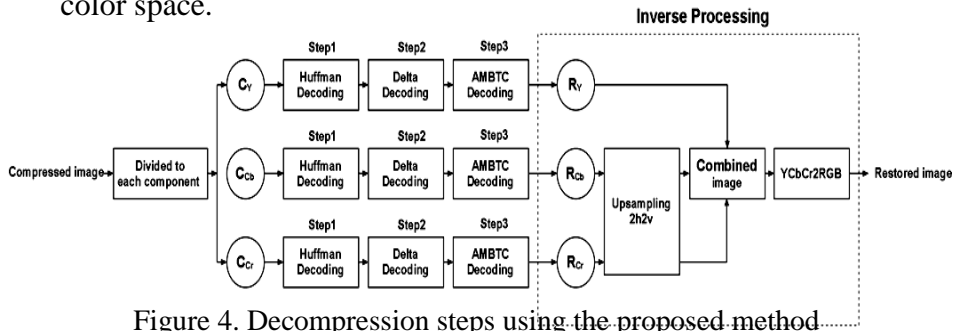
color space.

Inverse Processing

Compressed image

Divided to each component

$C_Y$

$C_{Cb}$

$C_{Cr}$

Step1

Huffman Decoding

Step2

Delta Decoding

Step3

AMBTC Decoding

Step1

Huffman Decoding

Step2

Delta Decoding

Step3

AMBTC Decoding

Step1

Huffman Decoding

Step2

Delta Decoding

Step3

AMBTC Decoding

$R_Y$

$R_{Cb}$

$R_{Cr}$

Upsampling 2h2v

Combined image

YCbCr2RGB

Restored image

Figure 4. Decompression steps using the proposed method